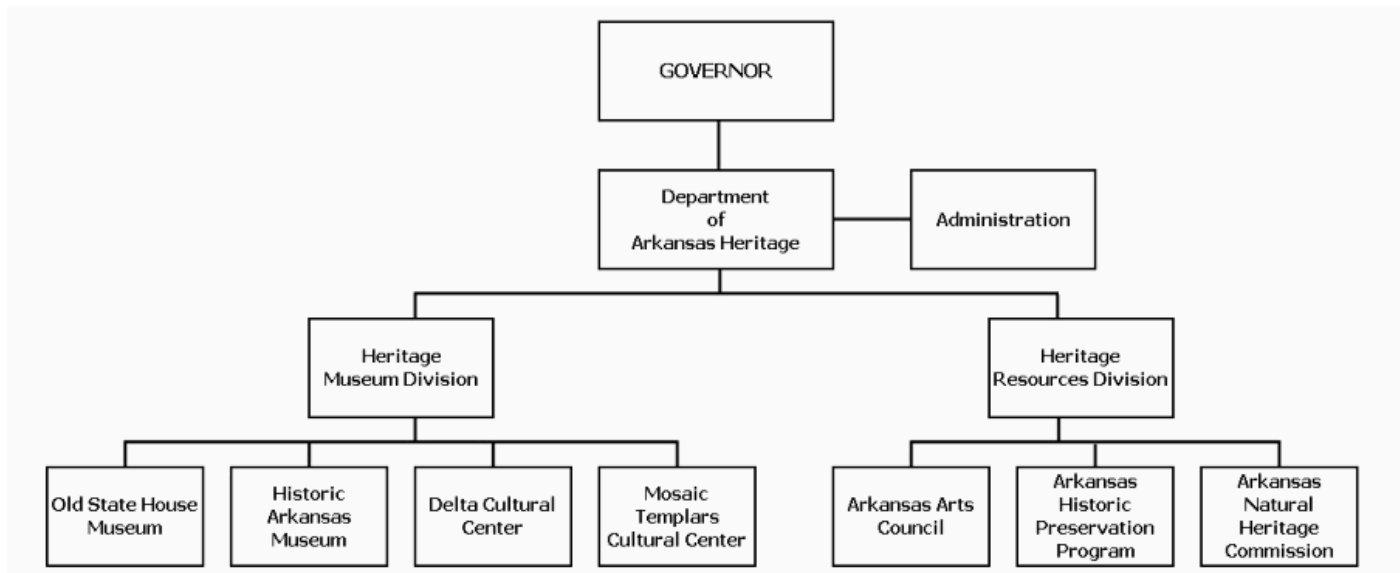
GOVERNOR

Department of Arkansas Heritage

Administration

Heritage Museum Division

Heritage Resources Division

Old State House Museum

Historic Arkansas Museum

Delta Cultural Center

Mosaic Templars Cultural Center

Arkansas Arts Council

Arkansas Historic Preservation Program

Arkansas Natural Heritage Commission